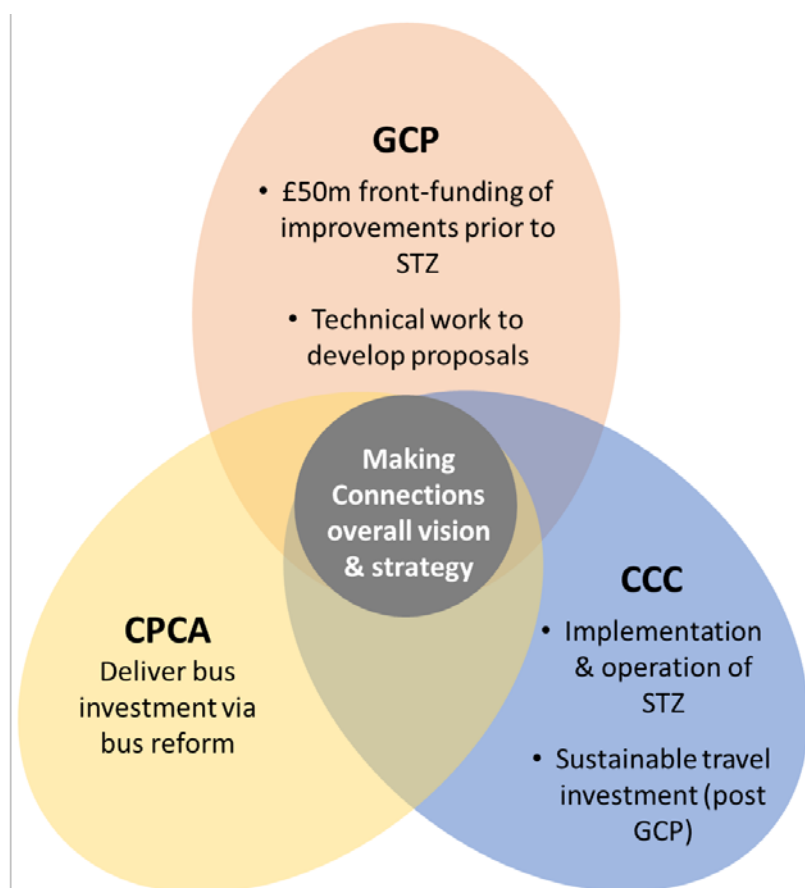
GCP

• £50m front-funding of improvements prior to STZ

• Technical work to develop proposals

Making Connections overall vision & strategy

CPCA

Deliver bus investment via bus reform

CCC

• Implementation & operation of STZ

• Sustainable travel investment (post GCP)